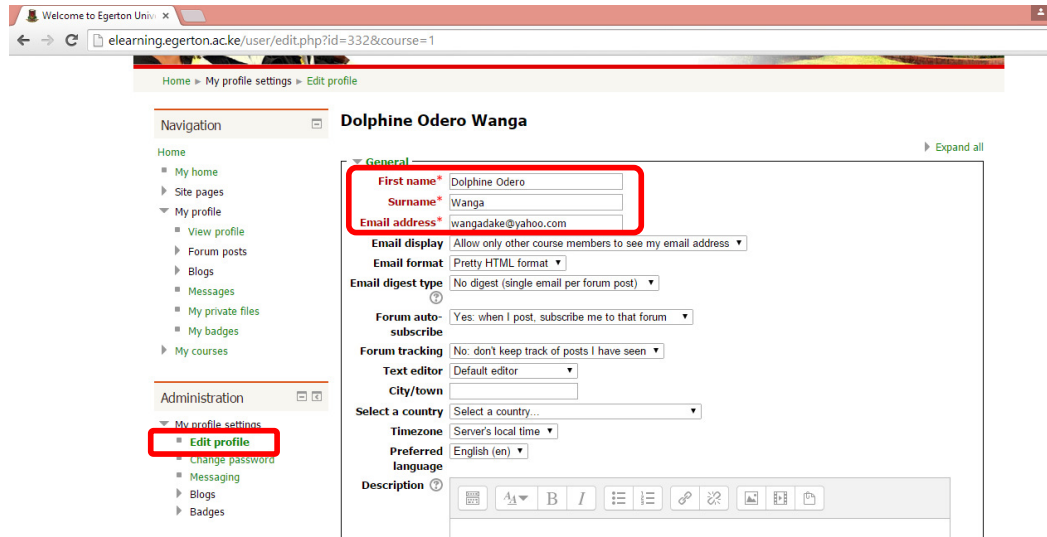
Welcome to Egerton Univ ×

elearning.egerton.ac.ke/user/edit.php?id=332&course=1

Home ► My profile settings ► Edit profile

Navigation

Home
My home
Site pages
My profile
View profile
Forum posts
Blogs
Messages
My private files
My badges
My courses

Administration

My profile settings
Edit profile
Change password
Messaging
Blogs
Badges

Dolphine Odero Wanga

Expand all

General

| | |
|---|---|
| First name* | Dolphine Odero |
| Surname* | Wanga |
| Email address* | wangadake@yahoo.com |
| Email display | Allow only other course members to see my email address |
| Email format | Pretty HTML format |
| Email digest type | No digest (single email per forum post) |
| Forum auto-subscribe | Yes: when I post, subscribe me to that forum |
| Forum tracking | No: don't keep track of posts I have seen |
| Text editor | Default editor |
| City/town | |
| Select a country | Select a country... |
| Timezone | Server's local time |
| Preferred language | English (en) |
| Description | |